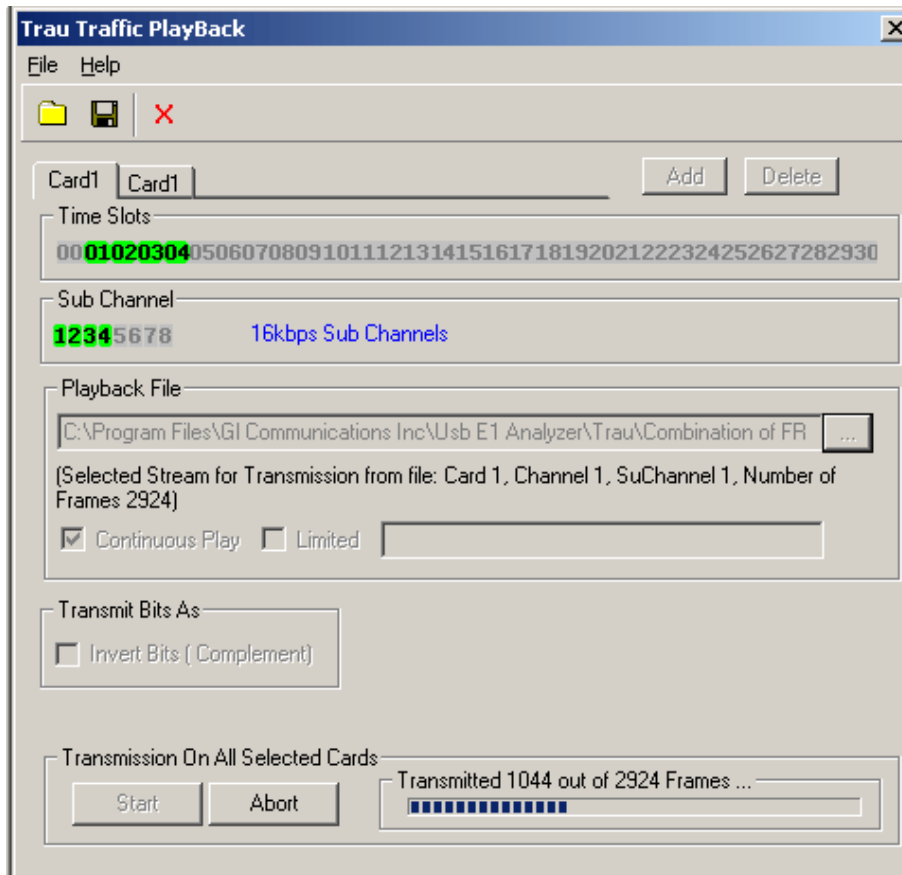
Trau Traffic PlayBack

File Help

Card1 Card1

Add Delete

Time Slots

00010203040506070809101112131415161718192021222324252627282930

Sub Channel

12345678 16kbps Sub Channels

Playback File

C:\Program Files\GI Communications Inc\Usb E1 Analyzer\Trau\Combination of FR ...

(Selected Stream for Transmission from file: Card 1, Channel 1, SuChannel 1, Number of Frames 2924)

Continuous Play Limited

Transmit Bits As

Invert Bits ( Complement)

Transmission On All Selected Cards

Start Abort

Transmitted 1044 out of 2924 Frames ...